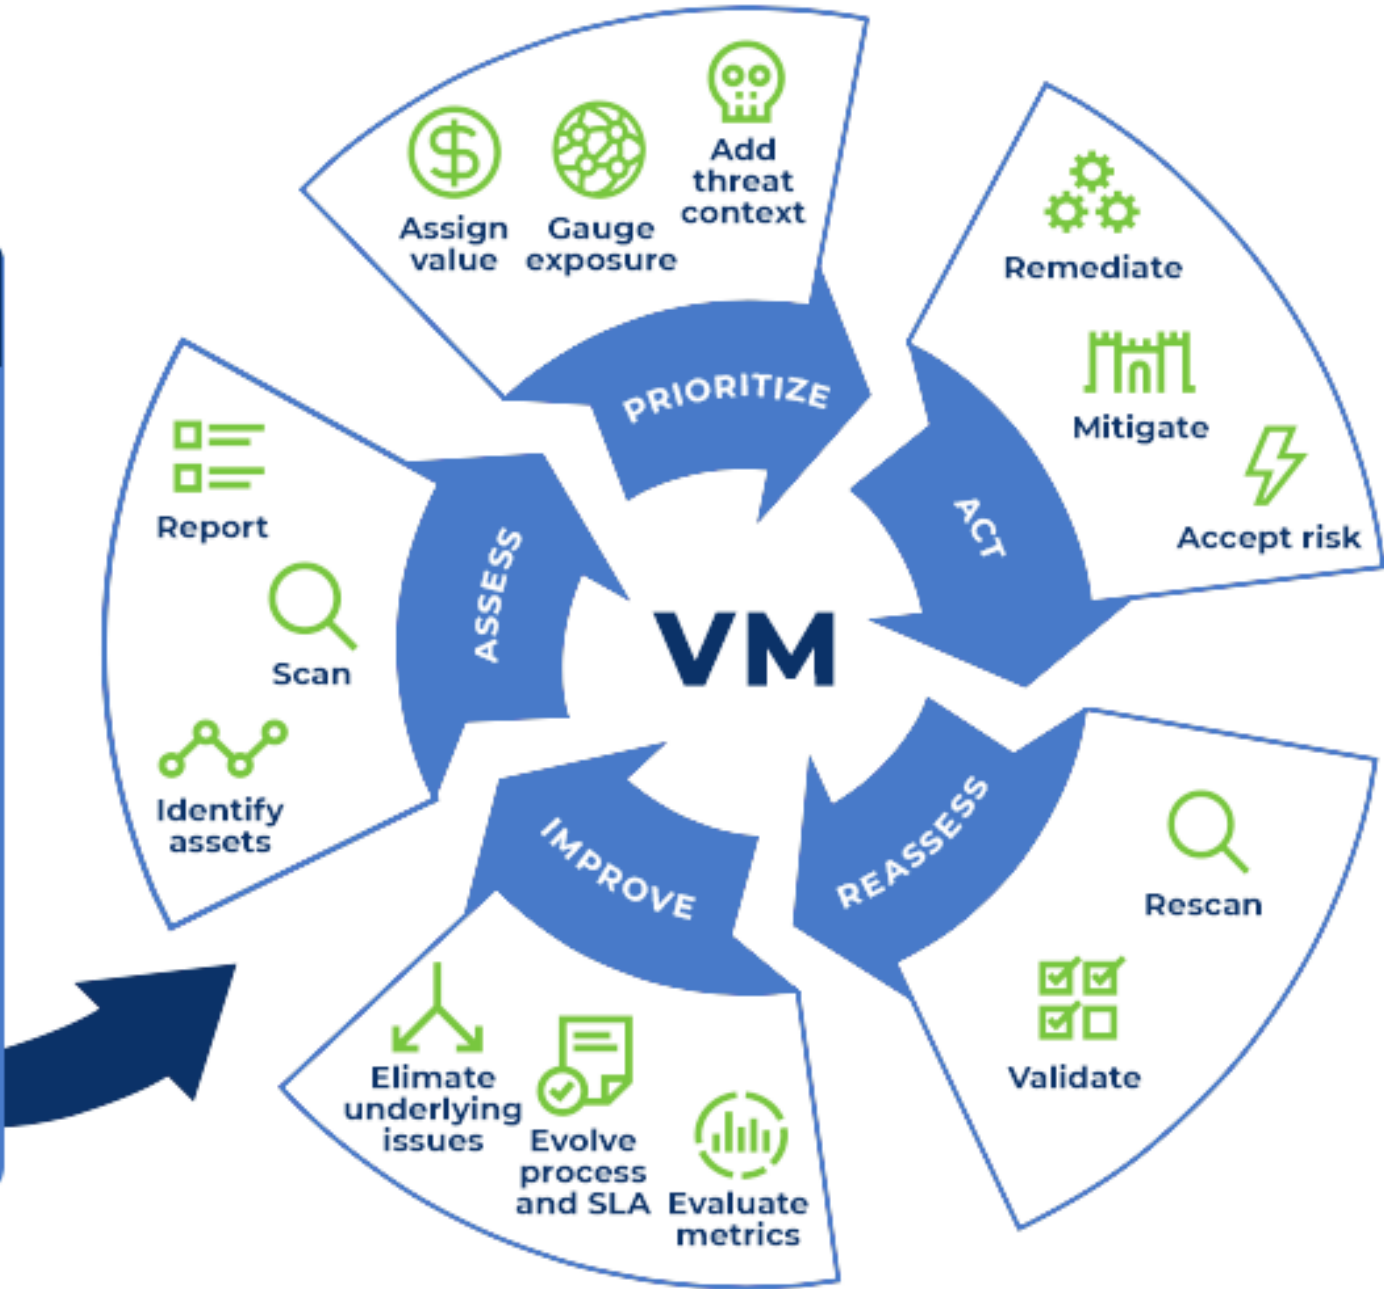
Assign value

Gauge exposure

Add threat context

PRIORITIZE

Remediate

Mitigate

Accept risk

ACT

Report

Scan

Identify assets

ASSESS

VM

REASSESS

Rescan

Validate

IMPROVE

Elimate underlying issues

Evolve process and SLA

Evaluate metrics